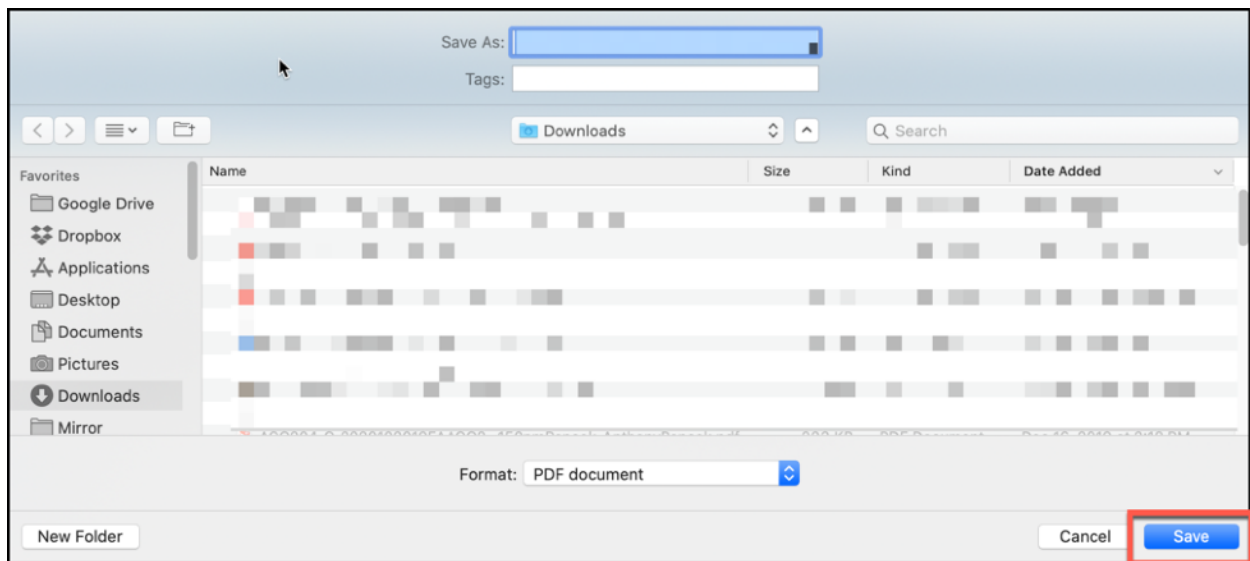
Save As:
Tags:

Downloads
Search

Favorites
Google Drive
Dropbox
Applications
Desktop
Documents
Pictures
Downloads
Mirror

| Name | Size | Kind | Date Added |
|---|---|---|---|
| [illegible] | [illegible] | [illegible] | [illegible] |

Format: PDF document

New Folder
Cancel
Save